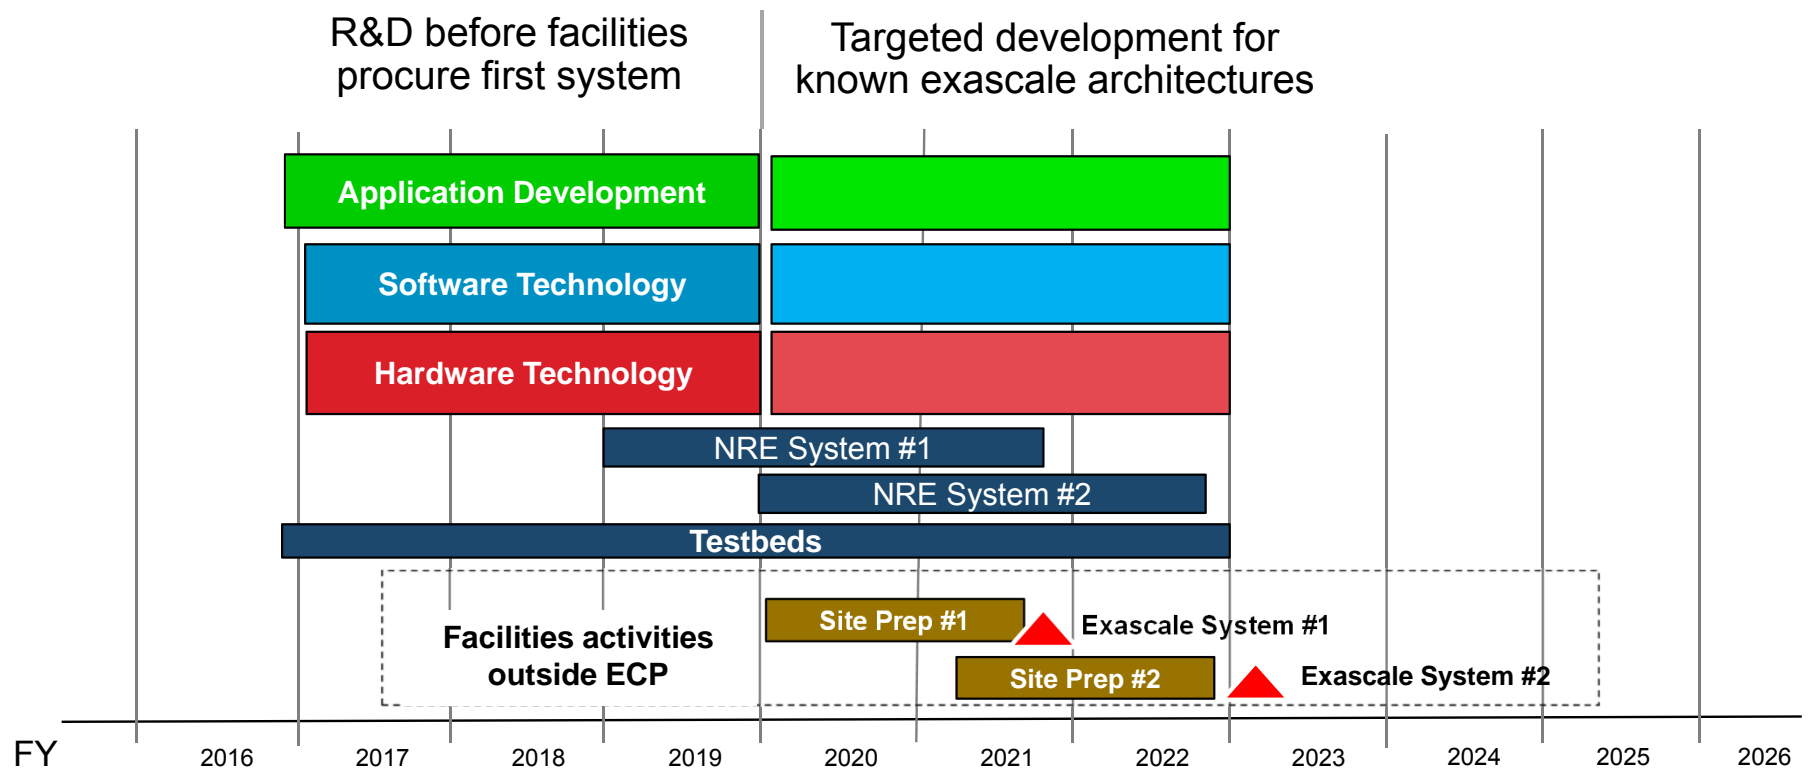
R&D before facilities procure first system

Targeted development for known exascale architectures

Application Development

Software Technology

Hardware Technology

NRE System #1

NRE System #2

Testbeds

Facilities activities outside ECP

Site Prep #1

Exascale System #1

Site Prep #2

Exascale System #2

FY

2016

2017

2018

2019

2020

2021

2022

2023

2024

2025

2026